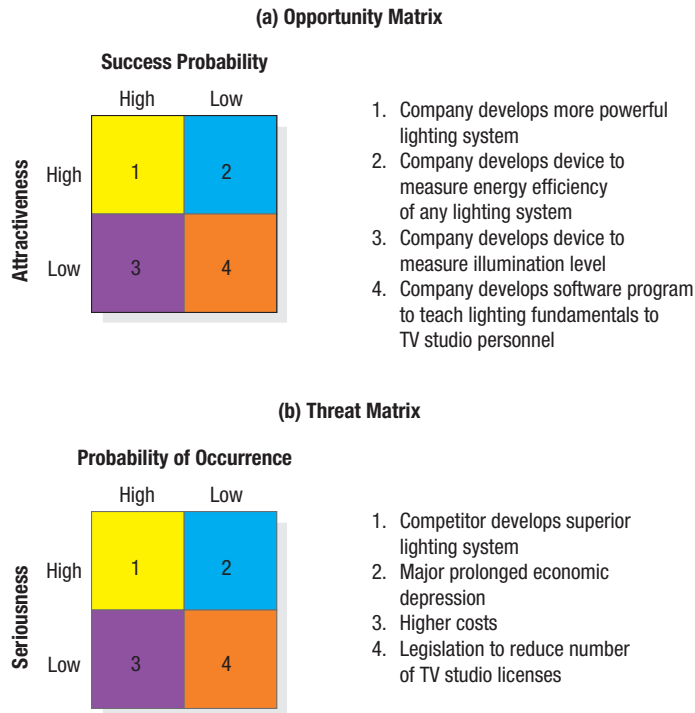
(a) Opportunity Matrix

Success Probability

| | High | Low |
|---|---|---|
| **Attractiveness** High | 1 | 2 |
| Low | 3 | 4 |

1. Company develops more powerful lighting system
2. Company develops device to measure energy efficiency of any lighting system
3. Company develops device to measure illumination level
4. Company develops software program to teach lighting fundamentals to TV studio personnel

(b) Threat Matrix

Probability of Occurrence

| | High | Low |
|---|---|---|
| **Seriousness** High | 1 | 2 |
| Low | 3 | 4 |

1. Competitor develops superior lighting system
2. Major prolonged economic depression
3. Higher costs
4. Legislation to reduce number of TV studio licenses